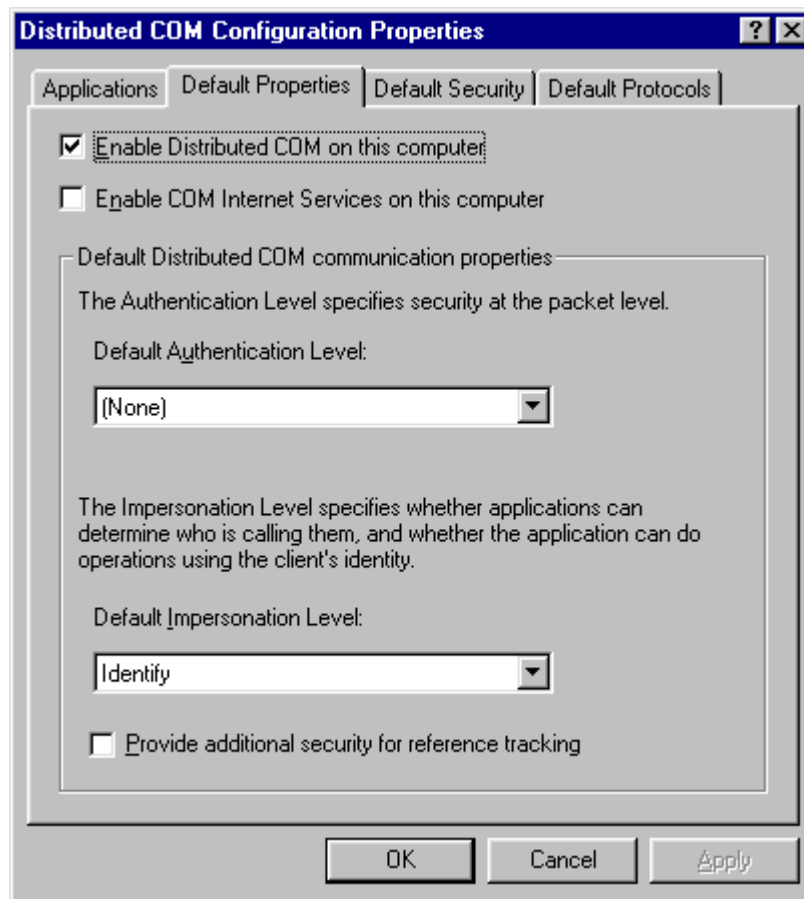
Distributed COM Configuration Properties

?

X

Applications

Default Properties

Default Security

Default Protocols

Enable Distributed COM on this computer

Enable COM Internet Services on this computer

Default Distributed COM communication properties

The Authentication Level specifies security at the packet level.

Default Authentication Level:

(None)

The Impersonation Level specifies whether applications can determine who is calling them, and whether the application can do operations using the client's identity.

Default Impersonation Level:

Identify

Provide additional security for reference tracking

OK

Cancel

Apply